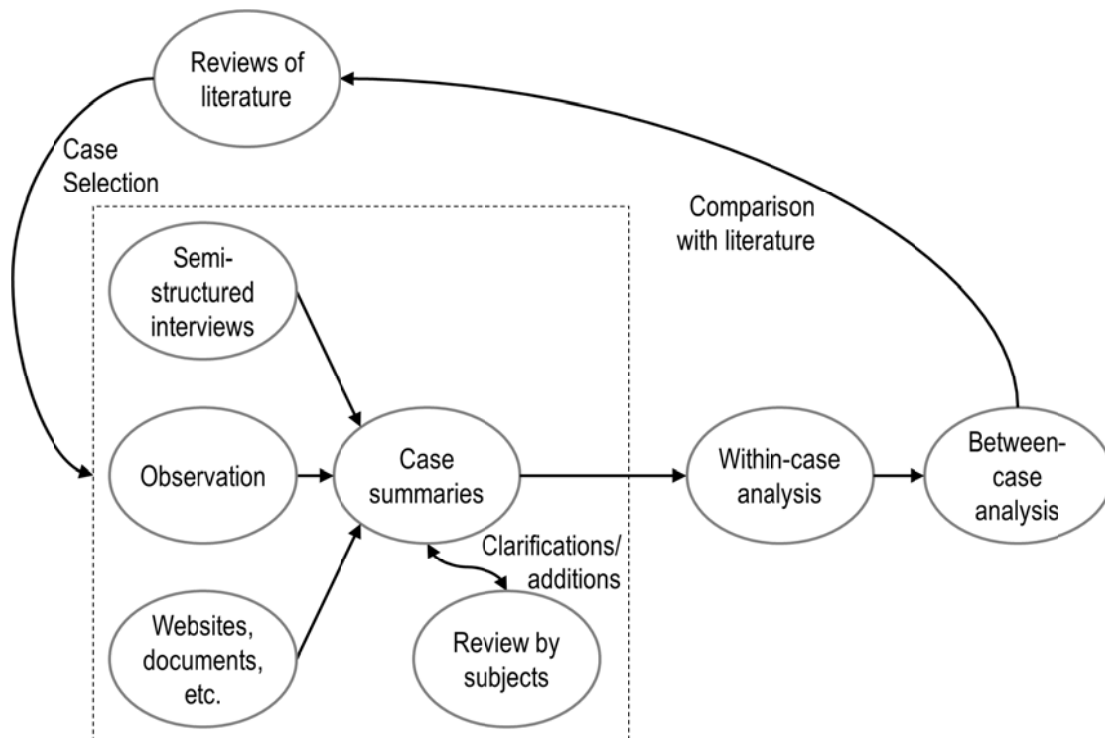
Reviews of literature

Case Selection

Comparison with literature

Semi-structured interviews

Observation

Case summaries

Within-case analysis

Between-case analysis

Clarifications/ additions

Websites, documents, etc.

Review by subjects